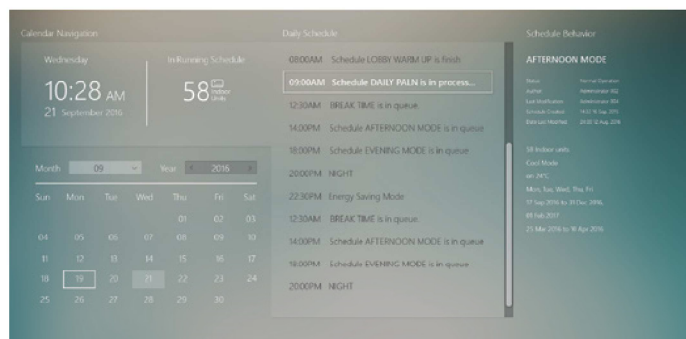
Calendar Navigation

Wednesday

10:28 AM

21 September 2016

In Running Schedule

58 indoor units

Month 09 Year 2016

| Sun | Mon | Tue | Wed | Thu | Fri | Sat |
|---|---|---|---|---|---|---|
| | | | | 01 | 02 | 03 |
| 04 | 05 | 06 | 07 | 08 | 09 | 10 |
| 11 | 12 | 13 | 14 | 15 | 16 | 17 |
| 18 | 19 | 20 | 21 | 22 | 23 | 24 |
| 25 | 26 | 27 | 28 | 29 | 30 | |

Daily Schedule

08:00AM Schedule LOBBY WARM UP is finish

09:00AM Schedule DAILY PALN is in process...

12:30AM BREAK TIME is in queue

14:00PM Schedule AFTERNOON MODE is in queue

18:00PM Schedule EVENING MODE is in queue

20:00PM NIGHT

22:30PM Energy Saving Mode

12:30AM BREAK TIME is in queue

14:00PM Schedule AFTERNOON MODE is in queue

18:00PM Schedule EVENING MODE is in queue

20:00PM NIGHT

Schedule Behavior

AFTERNOON MODE

Status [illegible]
Author Administrator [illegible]
Last Modification Administrator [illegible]
Schedule Creation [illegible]
Execute Modified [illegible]

58 Indoor units

Cool Mode

on 24°C

Mon, Tue, Wed, Thu, Fri

17 Sep 2016 to 31 Dec 2016

01 Feb 2017

21 Mar 2016 to 18 Apr 2016